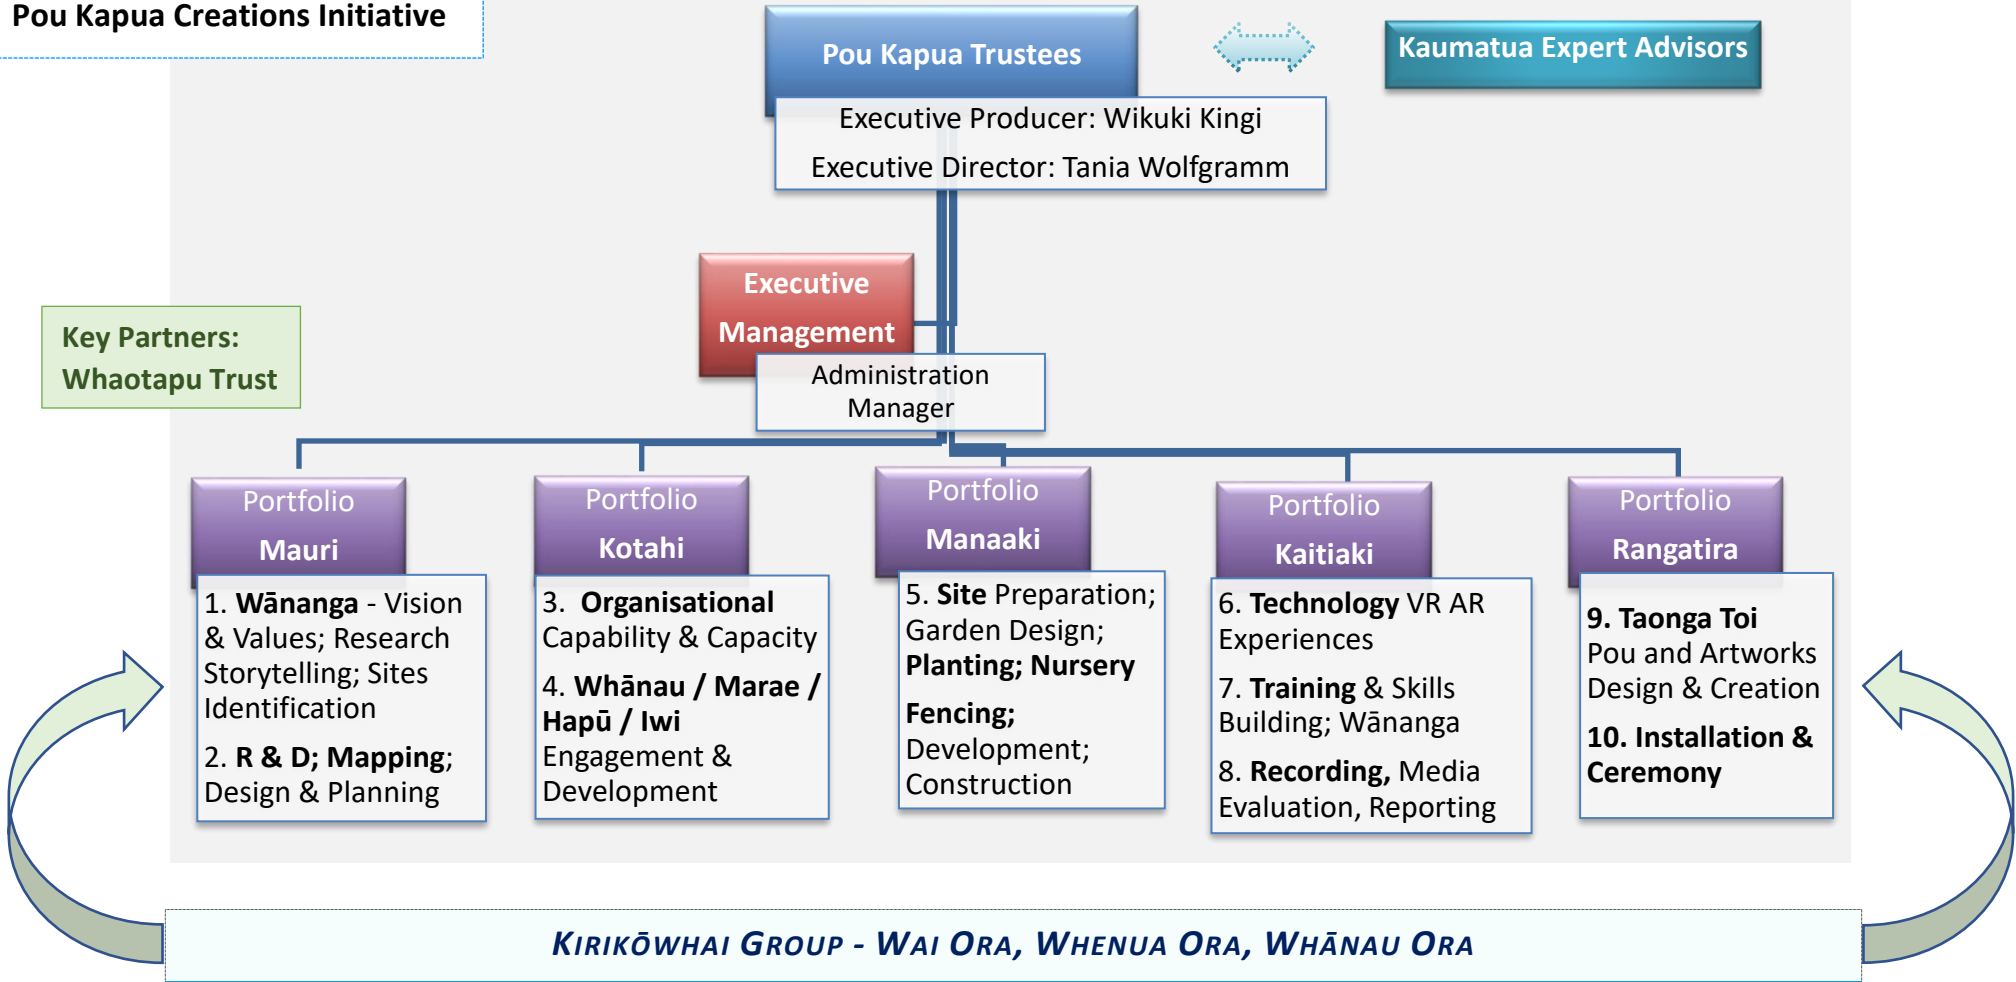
Pou Kapua Creations Initiative

Pou Kapua Trustees

Kaumatua Expert Advisors

Executive Producer: Wikuki Kingi

Executive Director: Tania Wolfgramm

Executive Management

Administration Manager

Key Partners: Whaotapu Trust

Portfolio Mauri

1. Wānanga - Vision & Values; Research Storytelling; Sites Identification

2. R & D; Mapping; Design & Planning

Portfolio Kotahi

3. Organisational Capability & Capacity

4. Whānau / Marae / Hapū / Iwi Engagement & Development

Portfolio Manaaki

5. Site Preparation; Garden Design; Planting; Nursery

Fencing; Development; Construction

Portfolio Kaitiaki

6. Technology VR AR Experiences

7. Training & Skills Building; Wānanga

8. Recording, Media Evaluation, Reporting

Portfolio Rangatira

9. Taonga Toi Pou and Artworks Design & Creation

10. Installation & Ceremony

KIRIKŌWHAI GROUP - WAI ORA, WHENUA ORA, WHĀNAU ORA